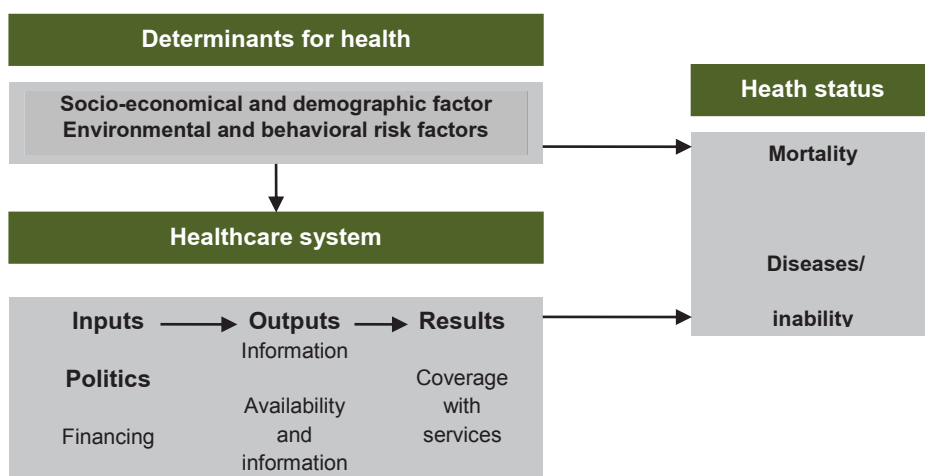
Determinants for health

Socio-economical and demographic factor
Environmental and behavioral risk factors

Heath status

Mortality

Diseases/

inability

Healthcare system

Inputs

Outputs

Results

Information

Politics

Coverage with services

Availability and information

Financing